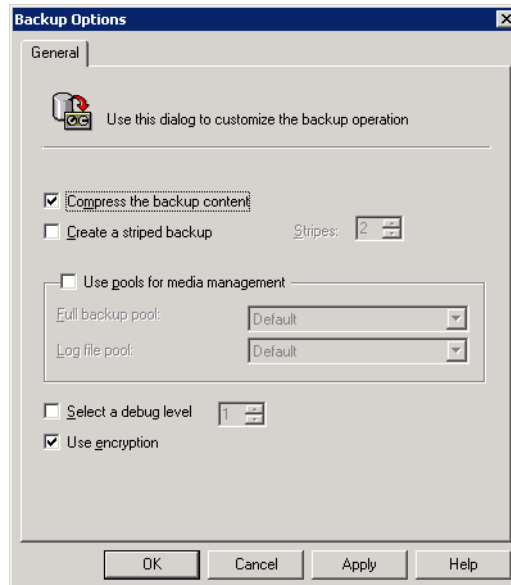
Backup Options

General

Use this dialog to customize the backup operation

Compress the backup content

Create a striped backup

Stripes: 2

Use pools for media management

Full backup pool: Default

Log file pool: Default

Select a debug level 1

Use encryption

OK Cancel Apply Help